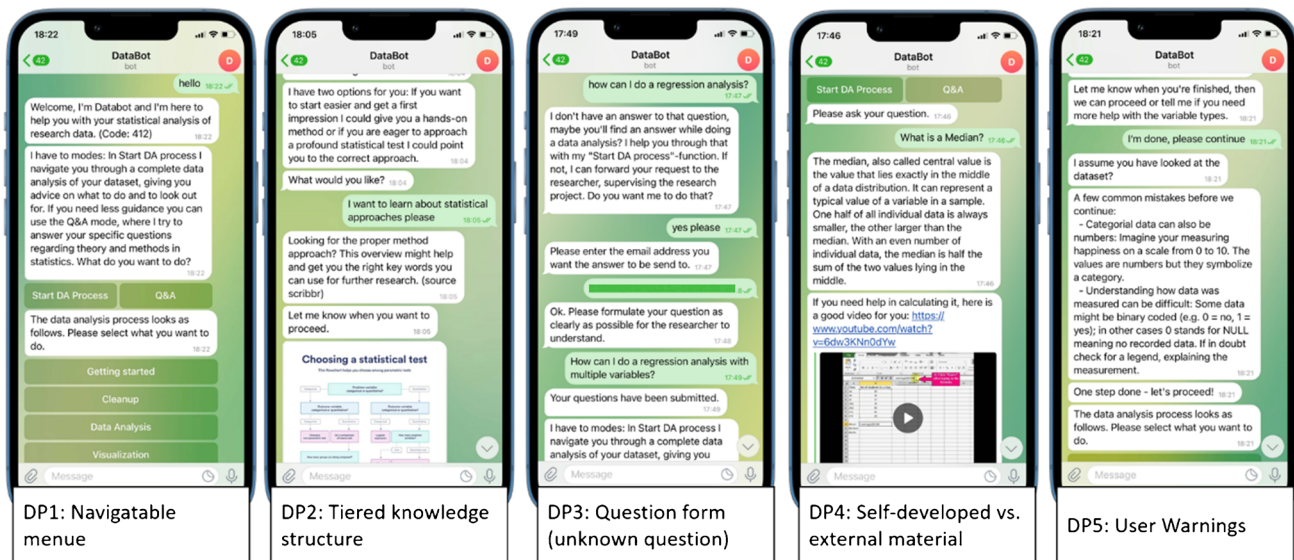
18:22

42 DataBot bot D

hello 18:22

Welcome, I'm Databot and I'm here to help you with your statistical analysis of research data. (Code: 412) 18:22

I have to modes: In Start DA process I navigate you through a complete data analysis of your dataset, giving you advice on what to do and to look out for. If you need less guidance you can use the Q&A mode, where I try to answer your specific questions regarding theory and methods in statistics. What do you want to do? 18:22

Start DA Process | Q&A

The data analysis process looks as follows. Please select what you want to do. 18:22

Getting started

Cleanup

Data Analysis

Visualization

Message

DP1: Navigatable menue

18:05

42 DataBot bot D

I have two options for you: If you want to start easier and get a first impression I could give you a hands-on method or if you are eager to approach a profound statistical test I could point you to the correct approach. 18:04

What would you like? 18:04

I want to learn about statistical approaches please 18:05

Looking for the proper method approach? This overview might help and get you the right key words you can use for further research. (source scribbr) 18:05

Let me know when you want to proceed. 18:05

Choosing a statistical test

Message

DP2: Tiered knowledge structure

17:49

42 DataBot bot D

how can I do a regression analysis? 17:47

I don't have an answer to that question, maybe you'll find an answer while doing a data analysis? I help you through that with my "Start DA process"-function. If not, I can forward your request to the researcher, supervising the research project. Do you want me to do that? 17:47

yes please 17:47

Please enter the email address you want the answer to be send to. 17:47

Ok. Please formulate your question as clearly as possible for the researcher to understand. 17:48

How can I do a regression analysis with multiple variables? 17:49

Your questions have been submitted. 17:49

I have to modes: In Start DA process I navigate you through a complete data analysis of your dataset, giving you

Message

DP3: Question form (unknown question)

17:46

42 DataBot bot D

Start DA Process | Q&A

Please ask your question. 17:46

What is a Median? 17:46

The median, also called central value is the value that lies exactly in the middle of a data distribution. It can represent a typical value of a variable in a sample. One half of all individual data is always smaller, the other larger than the median. With an even number of individual data, the median is half the sum of the two values lying in the middle. 17:46

If you need help in calculating it, here is a good video for you: https://www.youtube.com/watch?v=6dw3KNn0dYw

Message

DP4: Self-developed vs. external material

18:21

42 DataBot bot D

Let me know when you're finished, then we can proceed or tell me if you need more help with the variable types. 18:21

I'm done, please continue 18:21

I assume you have looked at the dataset? 18:21

A few common mistakes before we continue:
- Categorial data can also be numbers: Imagine your measuring happiness on a scale from 0 to 10. The values are numbers but they symbolize a category.
- Understanding how data was measured can be difficult: Some data might be binary coded (e.g. 0 = no, 1 = yes); in other cases 0 stands for NULL meaning no recorded data. If in doubt check for a legend, explaining the measurement. 18:21

One step done - let's proceed! 18:21

The data analysis process looks as follows. Please select what you want to do. 18:21

Message

DP5: User Warnings